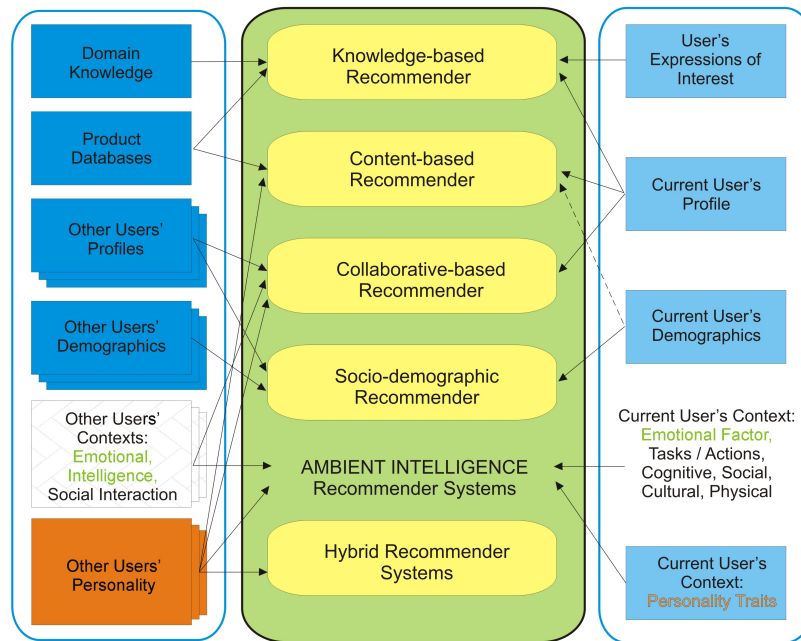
Domain Knowledge

Product Databases

Other Users' Profiles

Other Users' Demographics

Other Users' Contexts: Emotional, Intelligence, Social Interaction

Other Users' Personality

Knowledge-based Recommender

Content-based Recommender

Collaborative-based Recommender

Socio-demographic Recommender

AMBIENT INTELLIGENCE Recommender Systems

Hybrid Recommender Systems

User's Expressions of Interest

Current User's Profile

Current User's Demographics

Current User's Context: Emotional Factor, Tasks / Actions, Cognitive, Social, Cultural, Physical

Current User's Context: Personality Traits